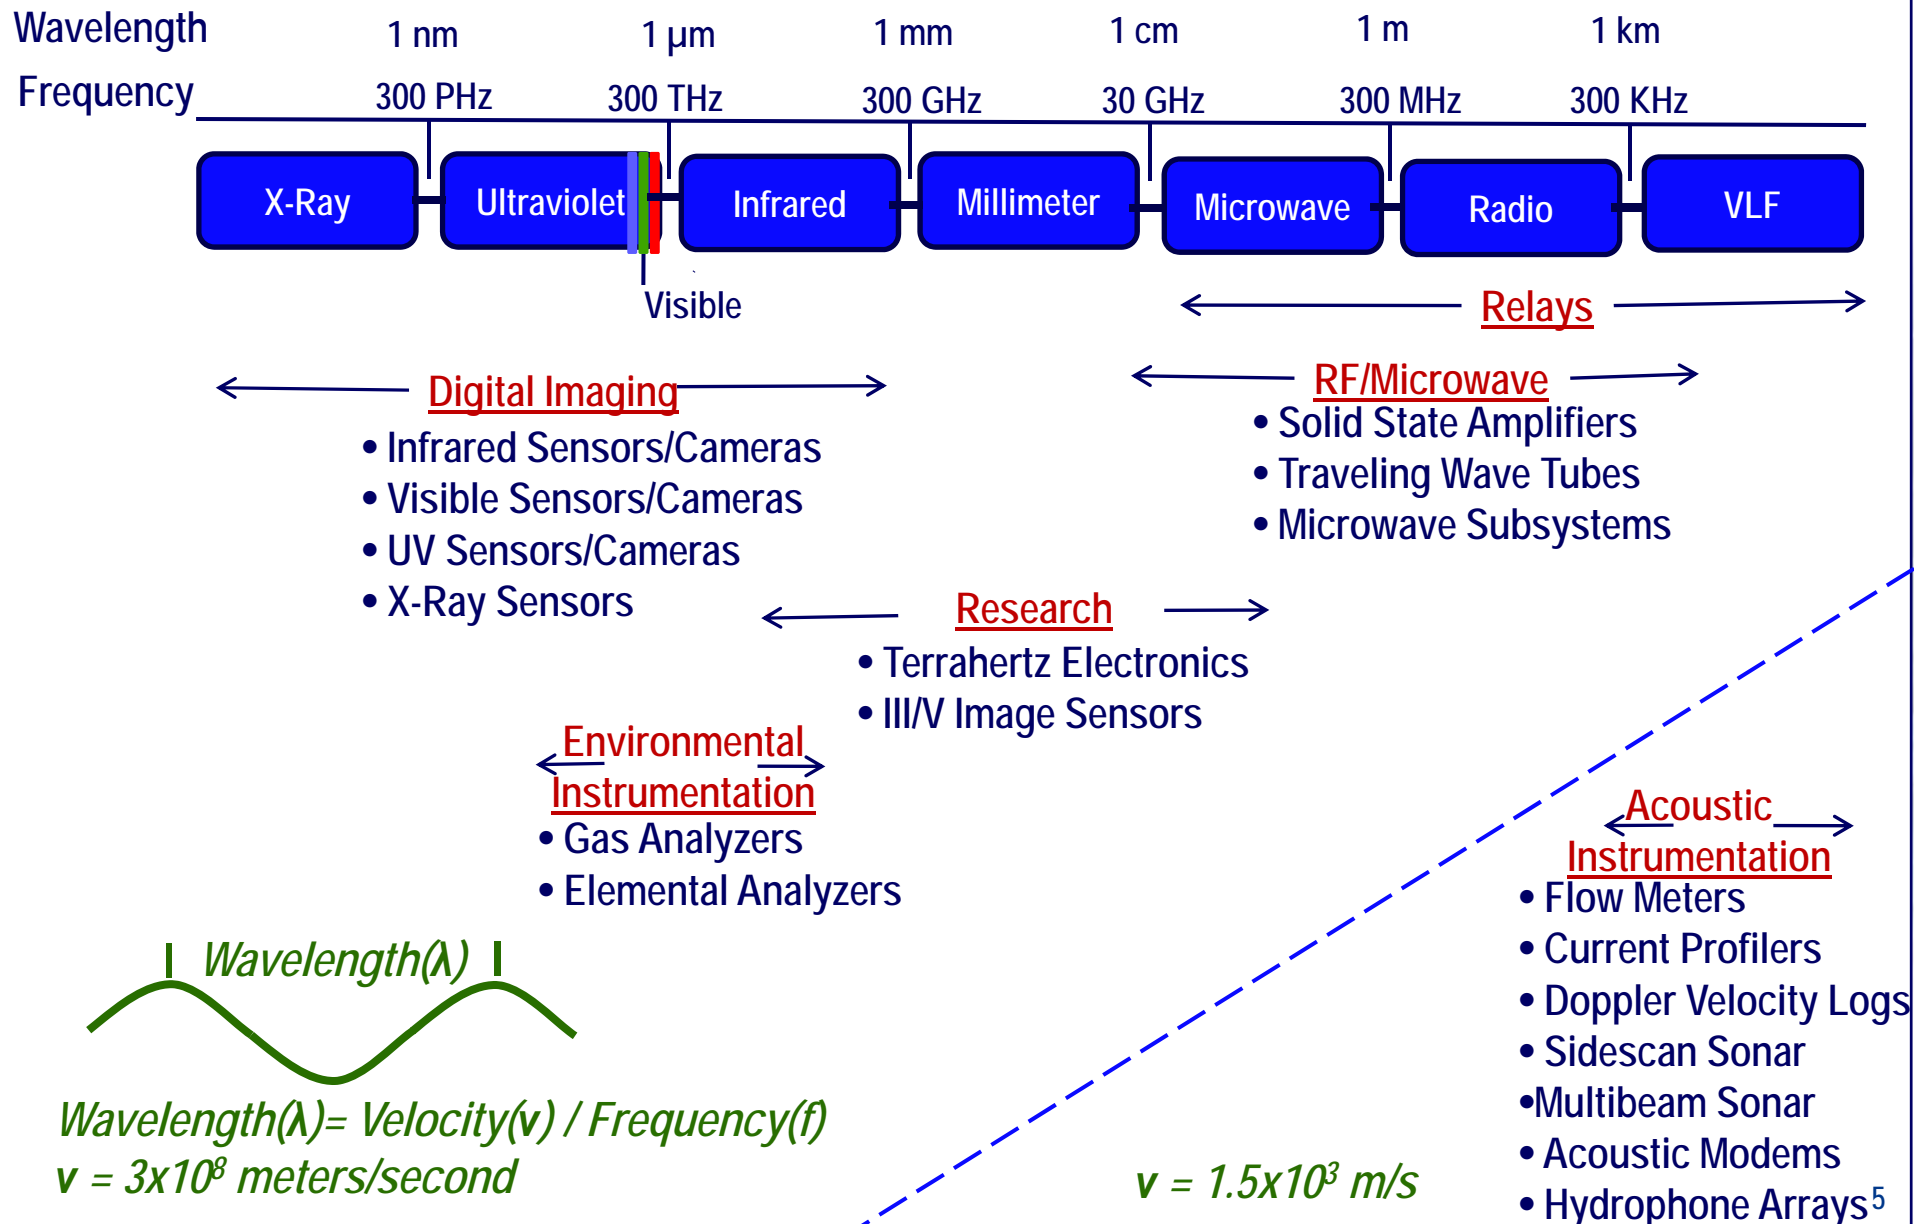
Wavelength 1 nm 1 µm 1 mm 1 cm 1 m 1 km

Frequency 300 PHz 300 THz 300 GHz 30 GHz 300 MHz 300 KHz

X-Ray Ultraviolet Infrared Millimeter Microwave Radio VLF

Visible

Relays

Digital Imaging
• Infrared Sensors/Cameras
• Visible Sensors/Cameras
• UV Sensors/Cameras
• X-Ray Sensors

RF/Microwave
• Solid State Amplifiers
• Traveling Wave Tubes
• Microwave Subsystems

Research
• Terrahertz Electronics
• III/V Image Sensors

Environmental Instrumentation
• Gas Analyzers
• Elemental Analyzers

Acoustic Instrumentation
• Flow Meters
• Current Profilers
• Doppler Velocity Logs
• Sidescan Sonar
•Multibeam Sonar
• Acoustic Modems
• Hydrophone Arrays

Wavelength(λ)

Wavelength(λ)= Velocity(v) / Frequency(f)
v = 3x10$^8$ meters/second

v = 1.5x10$^3$ m/s

5